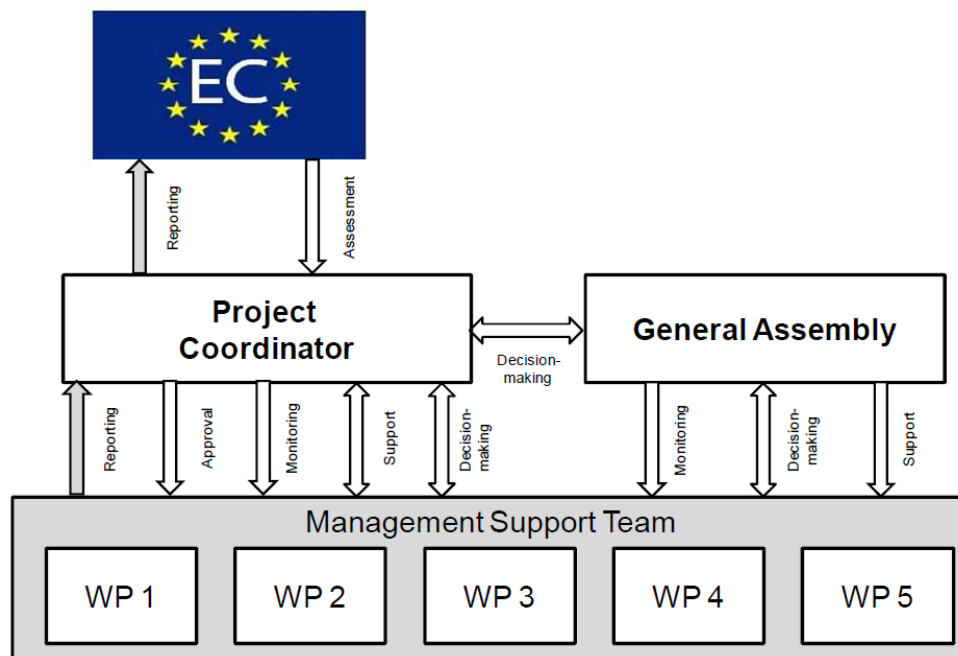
EC

Reporting

Assessment

Project Coordinator

Decision-making

General Assembly

Reporting

Approval

Monitoring

Support

Decision-making

Monitoring

Decision-making

Support

Management Support Team

WP 1

WP 2

WP 3

WP 4

WP 5